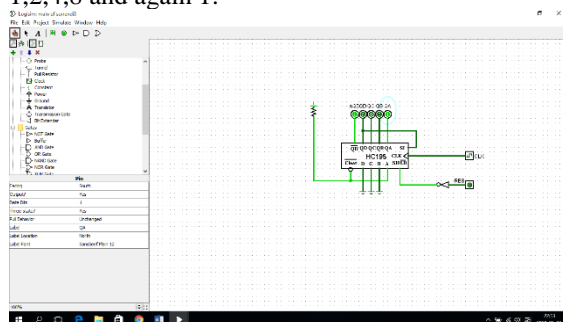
1,2,4,8 and again 1.

Logisim: main of sourcesD

File Edit Project Simulate Window Help

Probe
Tunnel
Pull Resistor
Clock
Constant
Power
Ground
Transistor
Transmission Gate
Bit Extender
Gates
NOT Gate
Buffer
AND Gate
OR Gate
NAND Gate
NOR Gate

Pin

| | |
|---|---|
| Facing | South |
| Output? | Yes |
| Data Bits | 1 |
| Three-state? | No |
| Pull Behavior | Unchanged |
| Label | QA |
| Label Location | North |
| Label Font | SansSerif Plain 12 |

QD QC QB QA

QD QC QB QA SE

HC195

Clear D C B A SHIFT

CLK

RES

100%